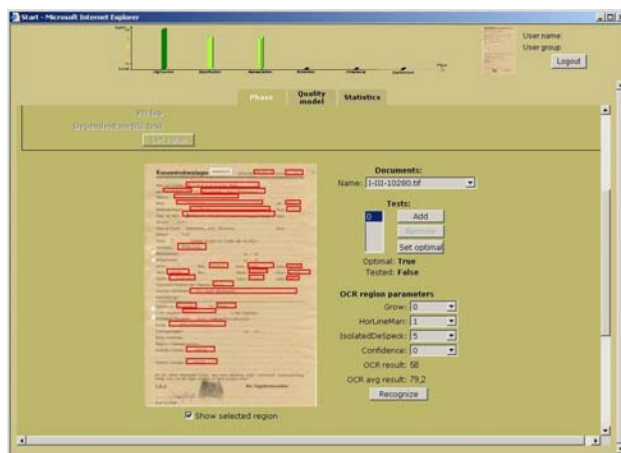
Start - Microsoft Internet Explorer

User name:
User group:
Logout

Phase
Quality model
Statistics

Documents:
Name: I-III-10280.tif

Tests:
0
Add
Optimize
Set optimal
Optimal: True
Tested: False

OCR region parameters
Grow: 0
HorLineMan: 1
IsolatedDeSpeck: 5
Confidence: 0
OCR result: 58
OCR avg result: 79,2
Recognize

Show selected region